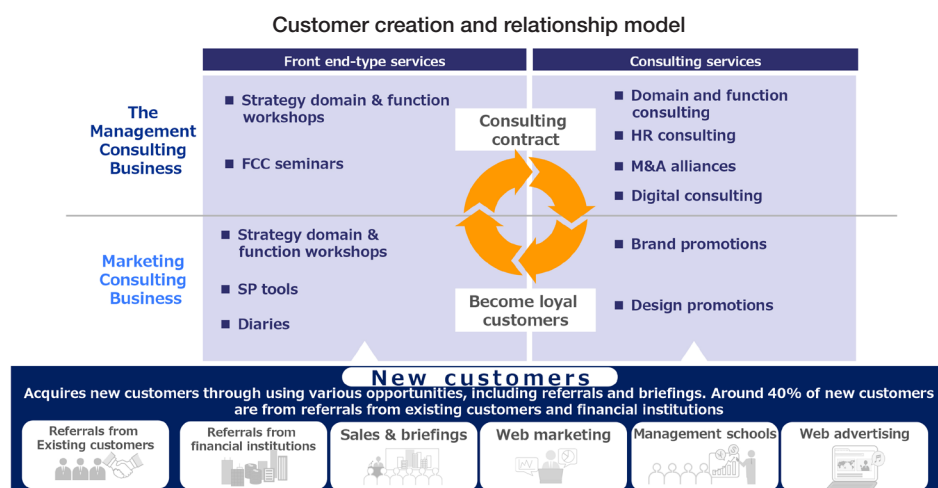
Customer creation and relationship model

Front end-type services

Consulting services

The Management Consulting Business

■ Strategy domain & function workshops

■ FCC seminars

Consulting contract

■ Domain and function consulting

■ HR consulting

■ M&A alliances

■ Digital consulting

Marketing Consulting Business

■ Strategy domain & function workshops

■ SP tools

■ Diaries

Become loyal customers

■ Brand promotions

■ Design promotions

New customers

Acquires new customers through using various opportunities, including referrals and briefings. Around 40% of new customers are from referrals from existing customers and financial institutions

Referrals from Existing customers

Referrals from financial institutions

Sales & briefings

Web marketing

Management schools

Web advertising